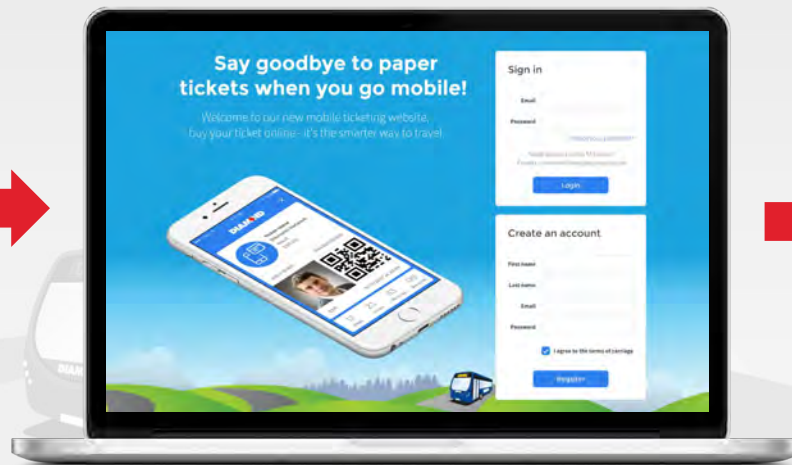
Say goodbye to paper tickets when you go mobile!

Welcome to our new mobile ticketing website, buy your ticket online - it's the smarter way to travel.

Sign in

Email

Password

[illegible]

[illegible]

Login

Create an account

First name

Last name

Email

Password

I agree to the terms of carriage

Register

DIAMOND